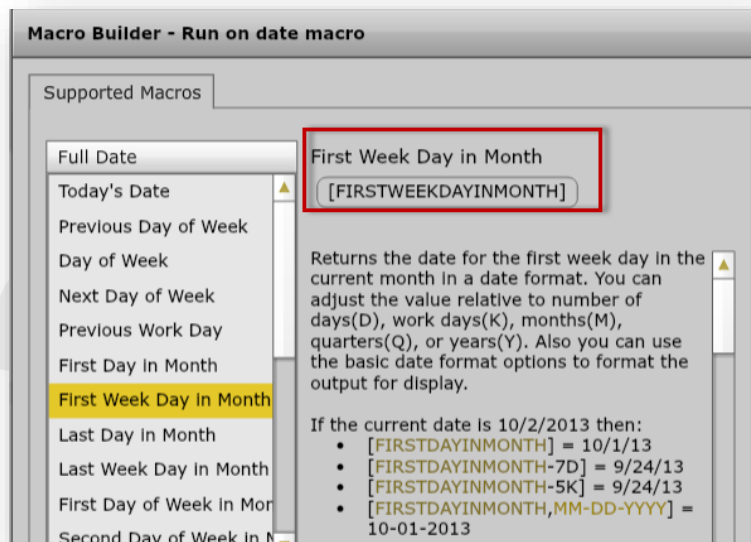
Macro Builder - Run on date macro

Supported Macros

Full Date

Today's Date
Previous Day of Week
Day of Week
Next Day of Week
Previous Work Day
First Day in Month
First Week Day in Month
Last Day in Month
Last Week Day in Month
First Day of Week in Mor
Second Day of Week in M

First Week Day in Month
[FIRSTWEEKDAYINMONTH]

Returns the date for the first week day in the current month in a date format. You can adjust the value relative to number of days(D), work days(K), months(M), quarters(Q), or years(Y). Also you can use the basic date format options to format the output for display.

If the current date is 10/2/2013 then:
• [FIRSTDAYINMONTH] = 10/1/13
• [FIRSTDAYINMONTH-7D] = 9/24/13
• [FIRSTDAYINMONTH-5K] = 9/24/13
• [FIRSTDAYINMONTH,MM-DD-YYYY] = 10-01-2013